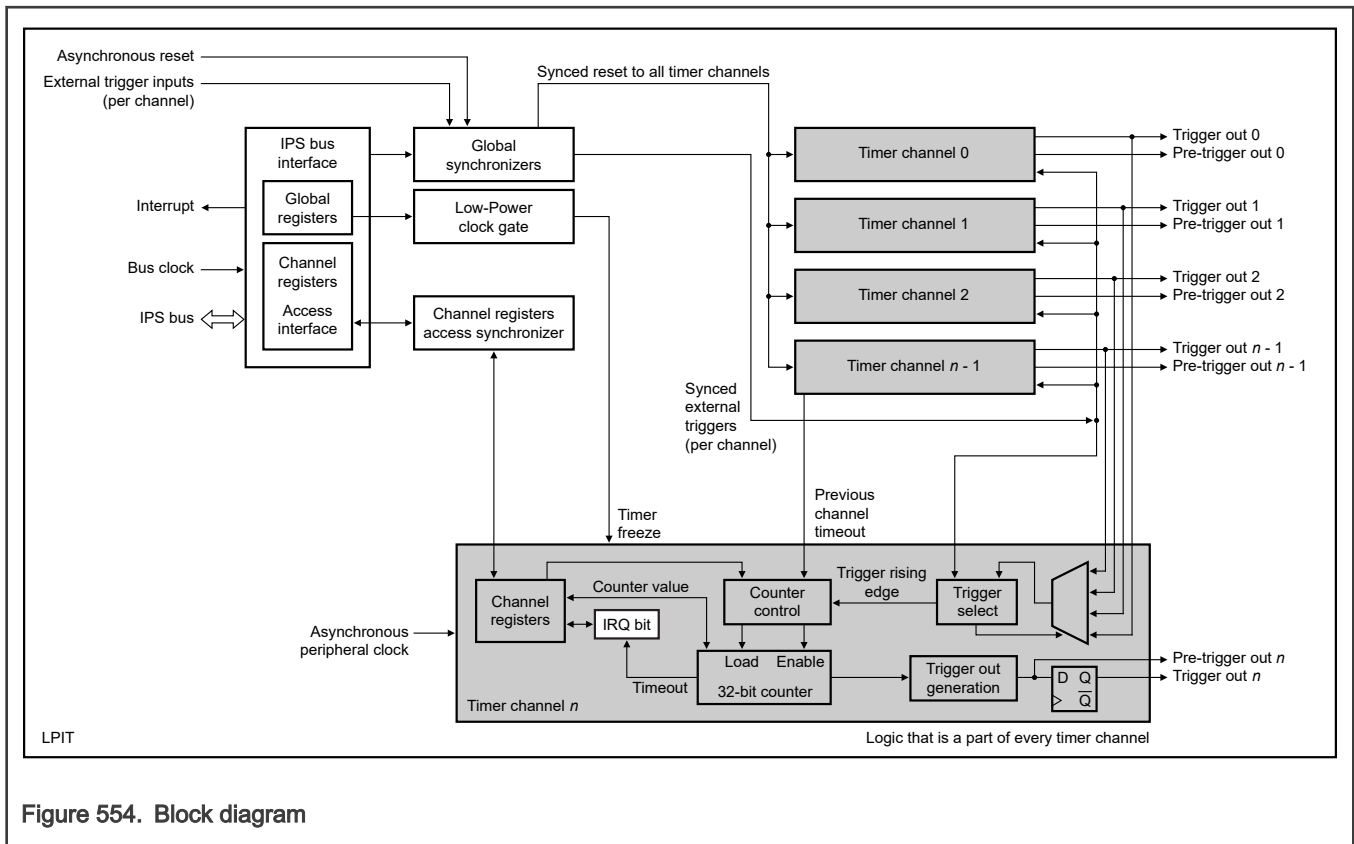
Asynchronous reset
External trigger inputs (per channel)
Synced reset to all timer channels
IPS bus interface
Global synchronizers
Timer channel 0
Trigger out 0
Pre-trigger out 0
Interrupt
Global registers
Low-Power clock gate
Timer channel 1
Trigger out 1
Pre-trigger out 1
Bus clock
Channel registers
Access interface
Timer channel 2
Trigger out 2
Pre-trigger out 2
IPS bus
Channel registers access synchronizer
Timer channel $n$ - 1
Trigger out $n$ - 1
Pre-trigger out $n$ - 1
Synced external triggers (per channel)
Previous channel timeout
Timer freeze
Channel registers
Counter value
Counter control
Trigger rising edge
Trigger select
IRQ bit
Asynchronous peripheral clock
Load
Enable
Timeout
32-bit counter
Trigger out generation
D
Q
$\overline{Q}$
Pre-trigger out $n$
Trigger out $n$
Timer channel $n$
LPIT
Logic that is a part of every timer channel

Figure 554. Block diagram